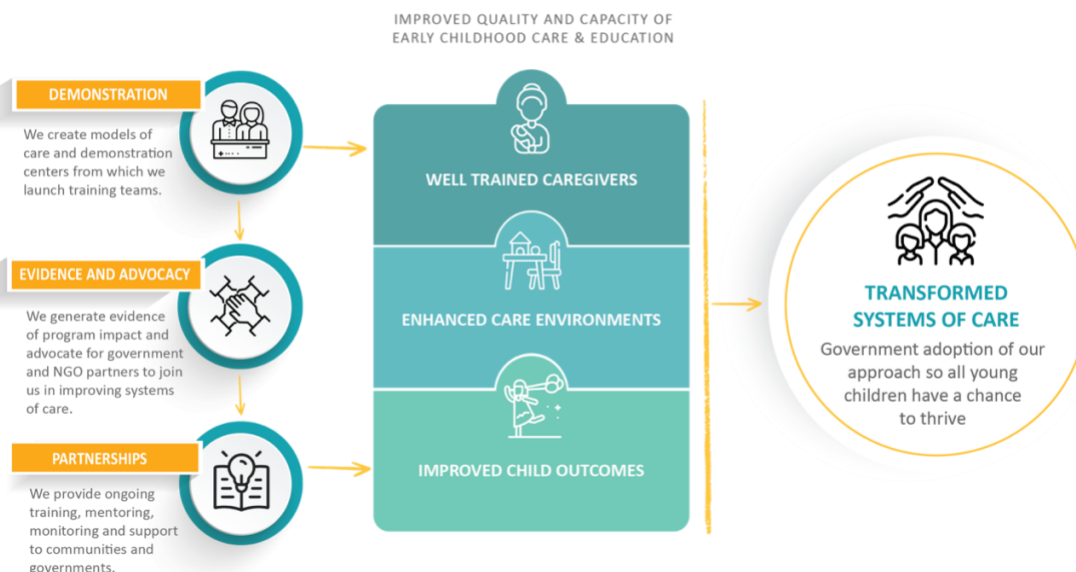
IMPROVED QUALITY AND CAPACITY OF EARLY CHILDHOOD CARE & EDUCATION

DEMONSTRATION

We create models of care and demonstration centers from which we launch training teams.

EVIDENCE AND ADVOCACY

We generate evidence of program impact and advocate for government and NGO partners to join us in improving systems of care.

PARTNERSHIPS

We provide ongoing training, mentoring, monitoring and support to communities and governments.

WELL TRAINED CAREGIVERS

ENHANCED CARE ENVIRONMENTS

IMPROVED CHILD OUTCOMES

TRANSFORMED SYSTEMS OF CARE

Government adoption of our approach so all young children have a chance to thrive